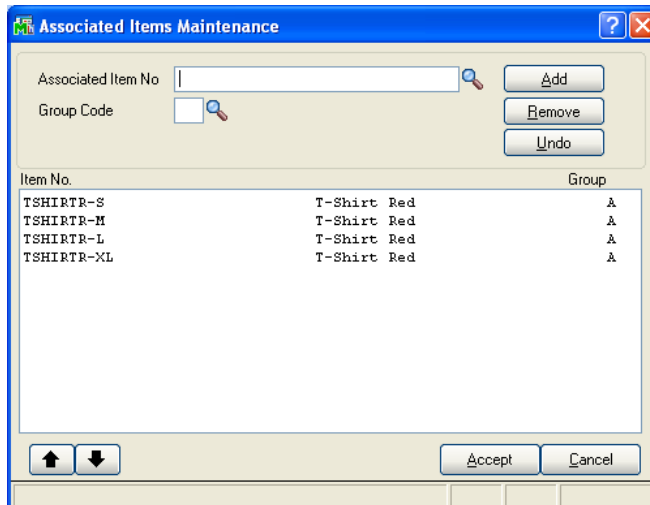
Associated Items Maintenance

Associated Item No

Group Code

Add

Remove

Undo

Item No. Group

| | | |
|---|---|---|
| TSHIRTR-S | T-Shirt Red | A |
| TSHIRTR-M | T-Shirt Red | A |
| TSHIRTR-L | T-Shirt Red | A |
| TSHIRTR-XL | T-Shirt Red | A |

Accept

Cancel